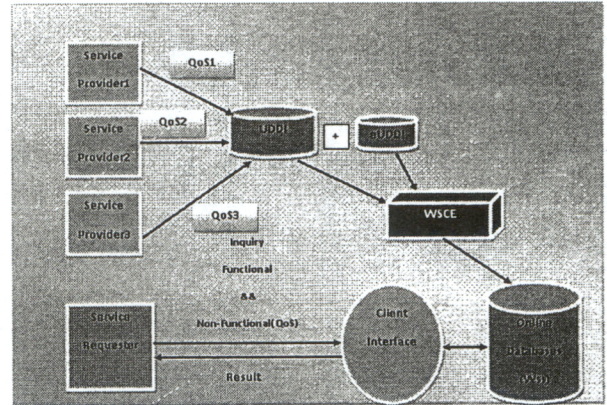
Service Provider1

QoS1

Service Provider2

QoS2

UDDI

+

eUDDI

Service Provider3

QoS3

WSCE

Inquiry

Functional

&&

Non-Functional(QoS)

Service Requester

Result

Client Interface

Online Database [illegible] (WSs)